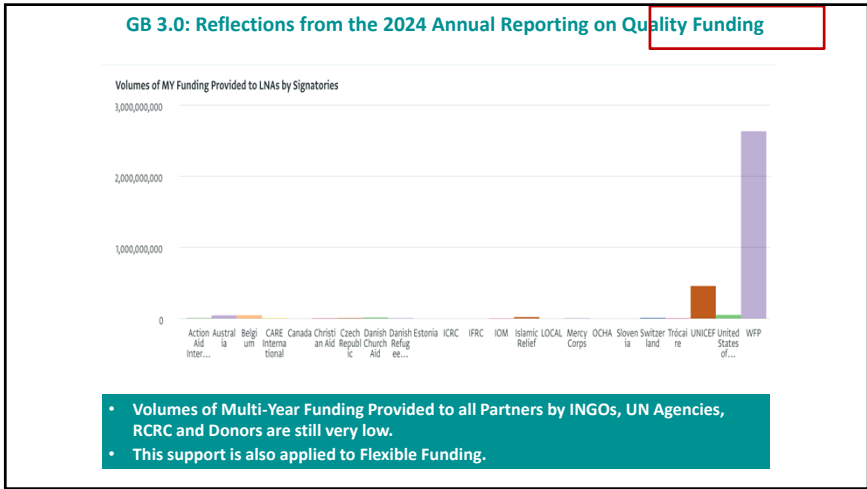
GB 3.0: Reflections from the 2024 Annual Reporting on Quality Funding

Volumes of MY Funding Provided to LNAs by Signatories

3,000,000,000

2,000,000,000

1,000,000,000

0

Action Aid Inter... Australia Belgium CARE International Canada Christian Aid Czech Republic Danish Church Aid Danish Refugee... Estonia ICRC IFRC IOM Islamic Relief LOCAL Mercy Corps OCHA Slovenia Switzerland Trócaire UNICEF United States of... WFP

- Volumes of Multi-Year Funding Provided to all Partners by INGOs, UN Agencies, RCRC and Donors are still very low.
- This support is also applied to Flexible Funding.